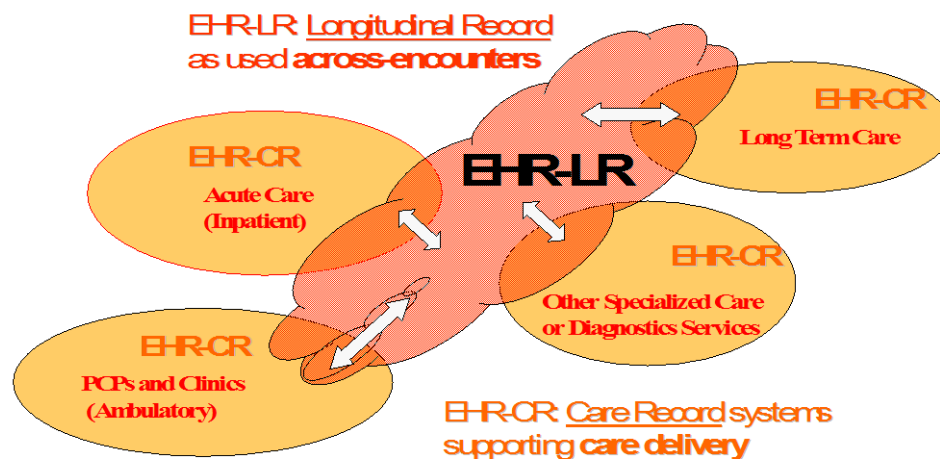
EHR-LR: Longitudinal Record as used across-encounters

EHR-CR
Long Term Care

EHR-CR
Acute Care (Inpatient)

EHR-LR

EHR-CR
Other Specialized Care or Diagnostics Services

EHR-CR
PCPs and Clinics (Ambulatory)

EHR-CR: Care Record systems supporting care delivery